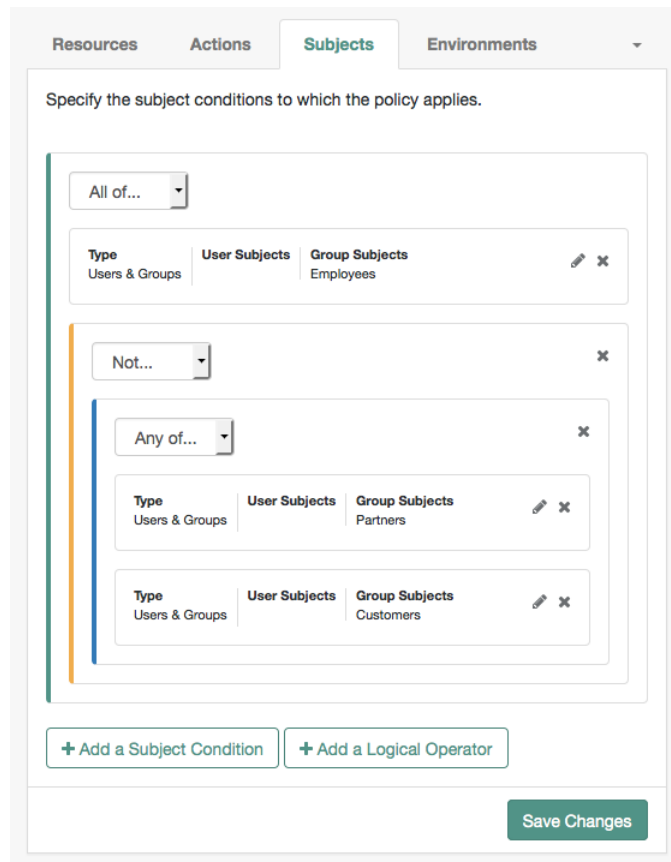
Resources Actions Subjects Environments

Specify the subject conditions to which the policy applies.

All of...

| Type | User Subjects | Group Subjects |
|---|---|---|
| Users & Groups | | Employees |

Not...

Any of...

| Type | User Subjects | Group Subjects |
|---|---|---|
| Users & Groups | | Partners |

| Type | User Subjects | Group Subjects |
|---|---|---|
| Users & Groups | | Customers |

+ Add a Subject Condition
+ Add a Logical Operator

Save Changes